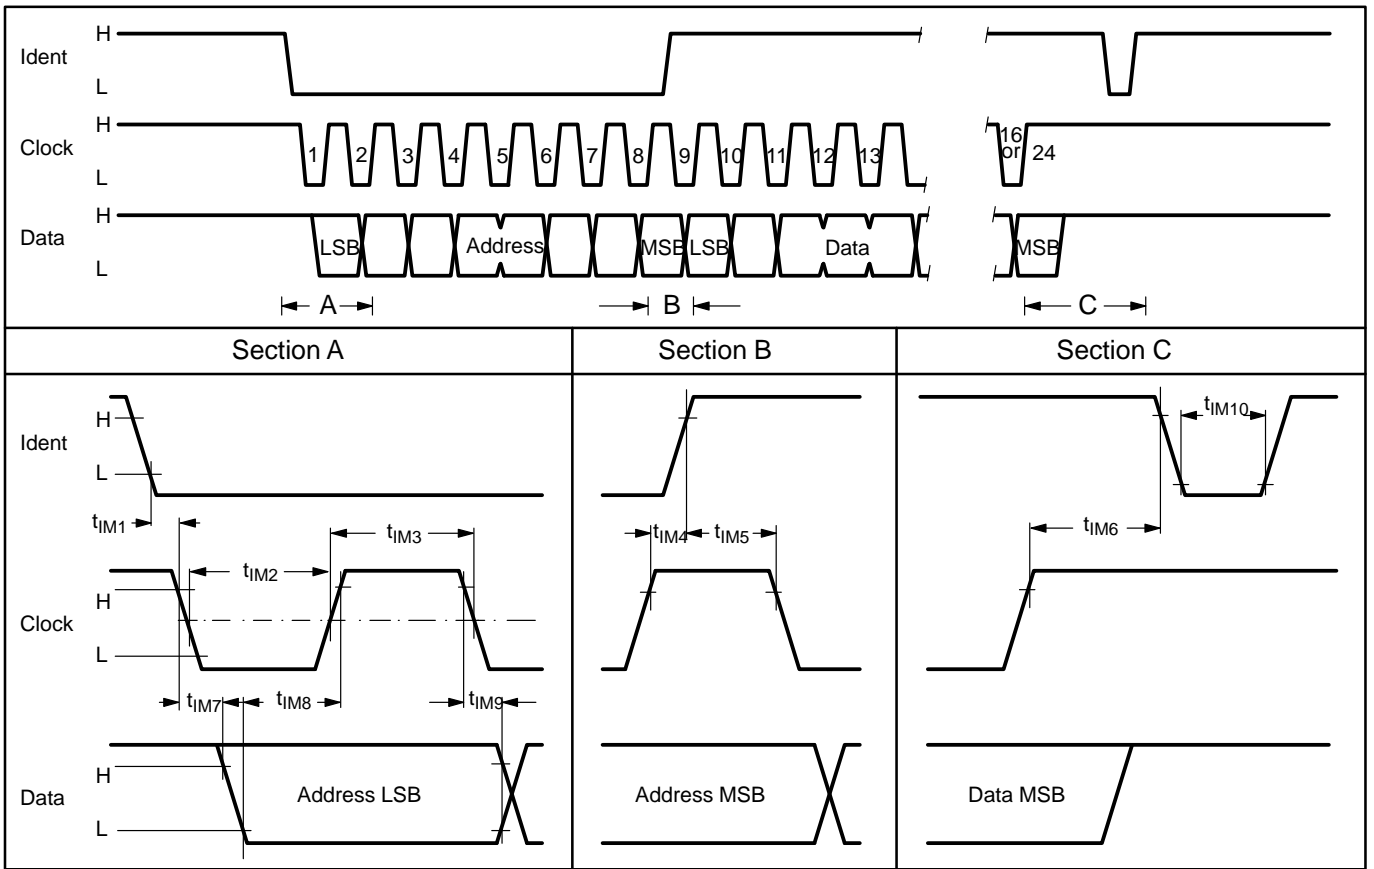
Ident H L
Clock H L 1 2 3 4 5 6 7 8 9 10 11 12 13 16 or 24
Data H L LSB Address MSB LSB Data MSB
A B C

| Section A | Section B | Section C |
|---|---|---|

Ident H L
$t_{IM1}$
$t_{IM2}$ $t_{IM3}$
Clock H L
$t_{IM7}$ $t_{IM8}$ $t_{IM9}$
Data H L
Address LSB

$t_{IM4}$ $t_{IM5}$
Address MSB

$t_{IM10}$
$t_{IM6}$
Data MSB